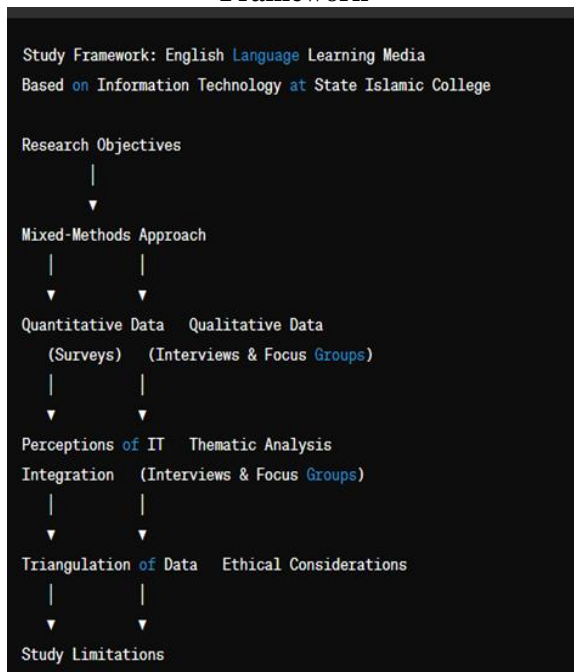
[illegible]

Study Framework: English Language Learning Media Based on Information Technology at State Islamic College

Research Objectives

Mixed-Methods Approach

Quantitative Data (Surveys)

Qualitative Data (Interviews & Focus Groups)

Perceptions of IT Integration

Thematic Analysis (Interviews & Focus Groups)

Triangulation of Data

Ethical Considerations

Study Limitations